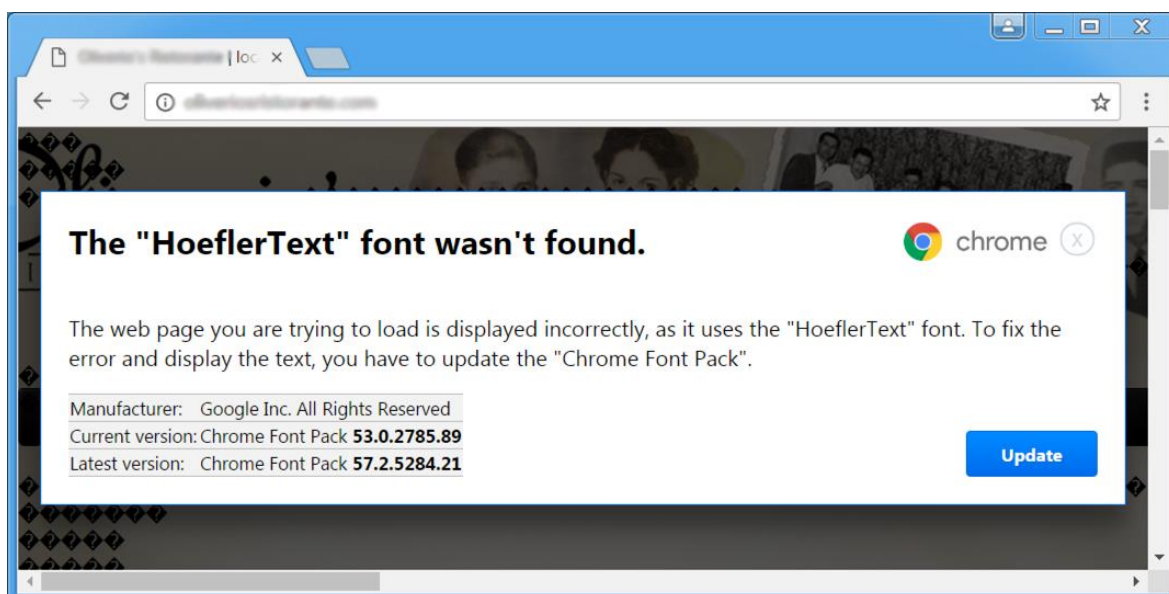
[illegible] | loc ×

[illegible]

The "HoeflerText" font wasn't found.

chrome

The web page you are trying to load is displayed incorrectly, as it uses the "HoeflerText" font. To fix the error and display the text, you have to update the "Chrome Font Pack".

| | |
|---|---|
| Manufacturer: | Google Inc. All Rights Reserved |
| Current version: | Chrome Font Pack **53.0.2785.89** |
| Latest version: | Chrome Font Pack **57.2.5284.21** |

Update